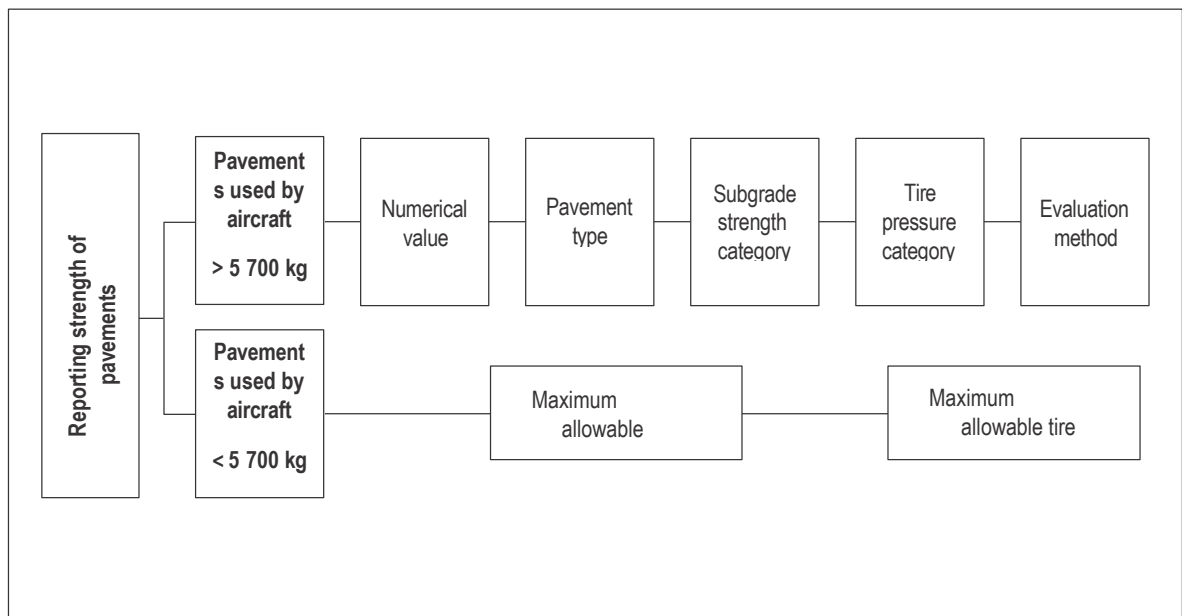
Reporting strength of pavements

Pavement s used by aircraft

> 5 700 kg

Numerical value

Pavement type

Subgrade strength category

Tire pressure category

Evaluation method

Pavement s used by aircraft

< 5 700 kg

Maximum allowable

Maximum allowable tire